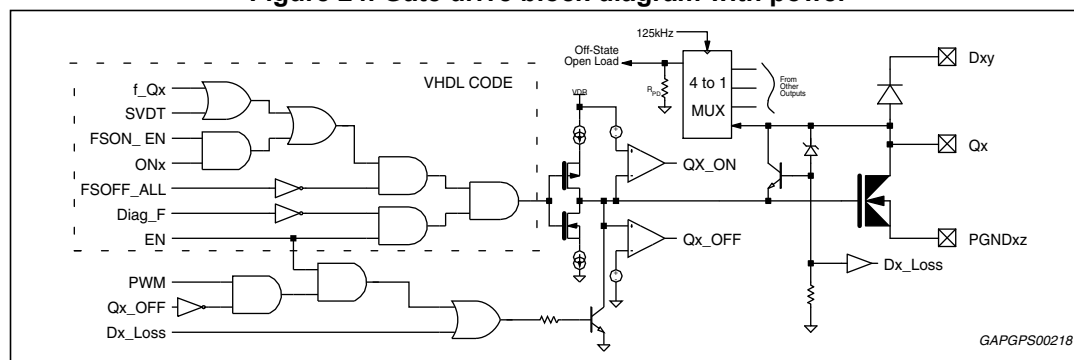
Figure 24. Gate drive block diagram with power

VHDL CODE

f_Qx
SVDT
FSON_ EN
ONx
FSOFF_ALL
Diag_F
EN
PWM
Qx_OFF
Dx_Loss

125kHz
Off-State Open Load
$R_{PD}$
4 to 1 MUX
From Other Outputs
VDB
QX_ON
Qx_OFF
Dx_Loss
Dxy
Qx
PGNDxz

GAPGPS00218